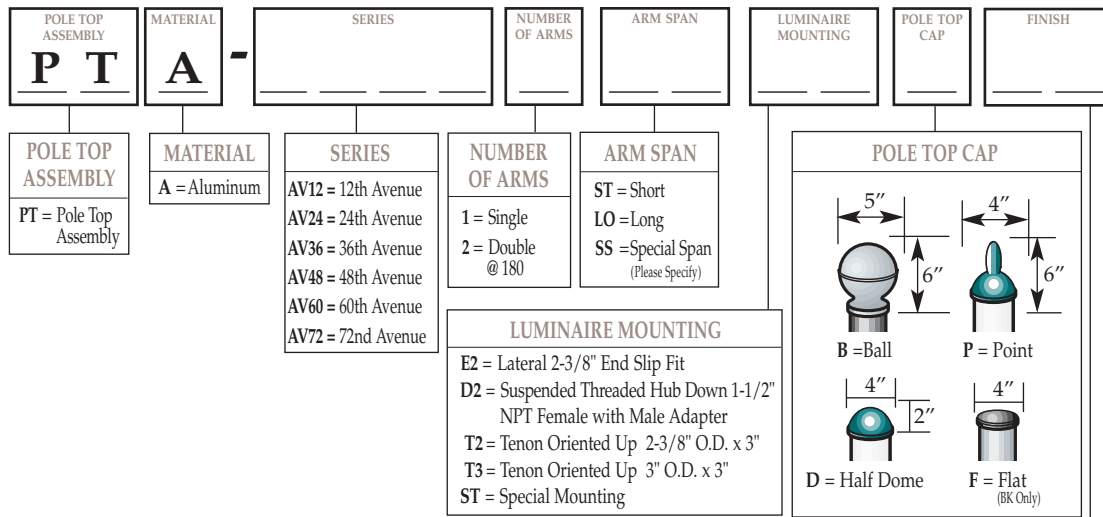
POLE TOP ASSEMBLY
P T

MATERIAL
A

-

SERIES

NUMBER OF ARMS

ARM SPAN

LUMINAIRE MOUNTING

POLE TOP CAP

FINISH

POLE TOP ASSEMBLY
PT = Pole Top Assembly

MATERIAL
A = Aluminum

SERIES
AV12 = 12th Avenue
AV24 = 24th Avenue
AV36 = 36th Avenue
AV48 = 48th Avenue
AV60 = 60th Avenue
AV72 = 72nd Avenue

NUMBER OF ARMS
1 = Single
2 = Double @ 180

ARM SPAN
ST = Short
LO = Long
SS = Special Span (Please Specify)

LUMINAIRE MOUNTING
E2 = Lateral 2-3/8" End Slip Fit
D2 = Suspended Threaded Hub Down 1-1/2" NPT Female with Male Adapter
T2 = Tenon Oriented Up 2-3/8" O.D. x 3"
T3 = Tenon Oriented Up 3" O.D. x 3"
ST = Special Mounting

POLE TOP CAP
5″
6″
B = Ball
4″
6″
P = Point
4″
2″
D = Half Dome
4″
F = Flat (BK Only)